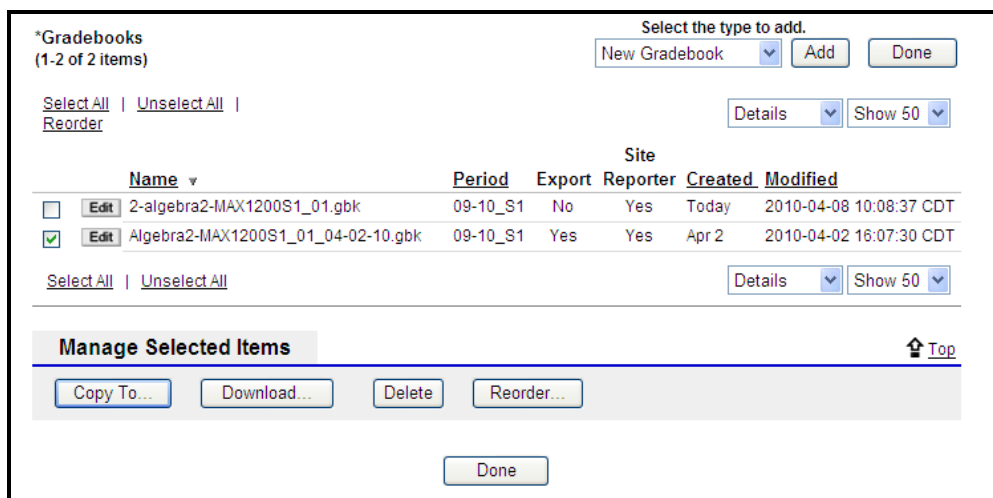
*Gradebooks
(1-2 of 2 items)

Select the type to add.
New Gradebook Add Done

Select All | Unselect All | Reorder

Details Show 50

| | | Name | Period | Export | Site Reporter | Created | Modified |
|---|---|---|---|---|---|---|---|
| | Edit | 2-algebra2-MAX1200S1_01.gbk | 09-10_S1 | No | Yes | Today | 2010-04-08 10:08:37 CDT |
| | Edit | Algebra2-MAX1200S1_01_04-02-10.gbk | 09-10_S1 | Yes | Yes | Apr 2 | 2010-04-02 16:07:30 CDT |

Select All | Unselect All

Details Show 50

Manage Selected Items

Top

Copy To... Download... Delete Reorder...

Done